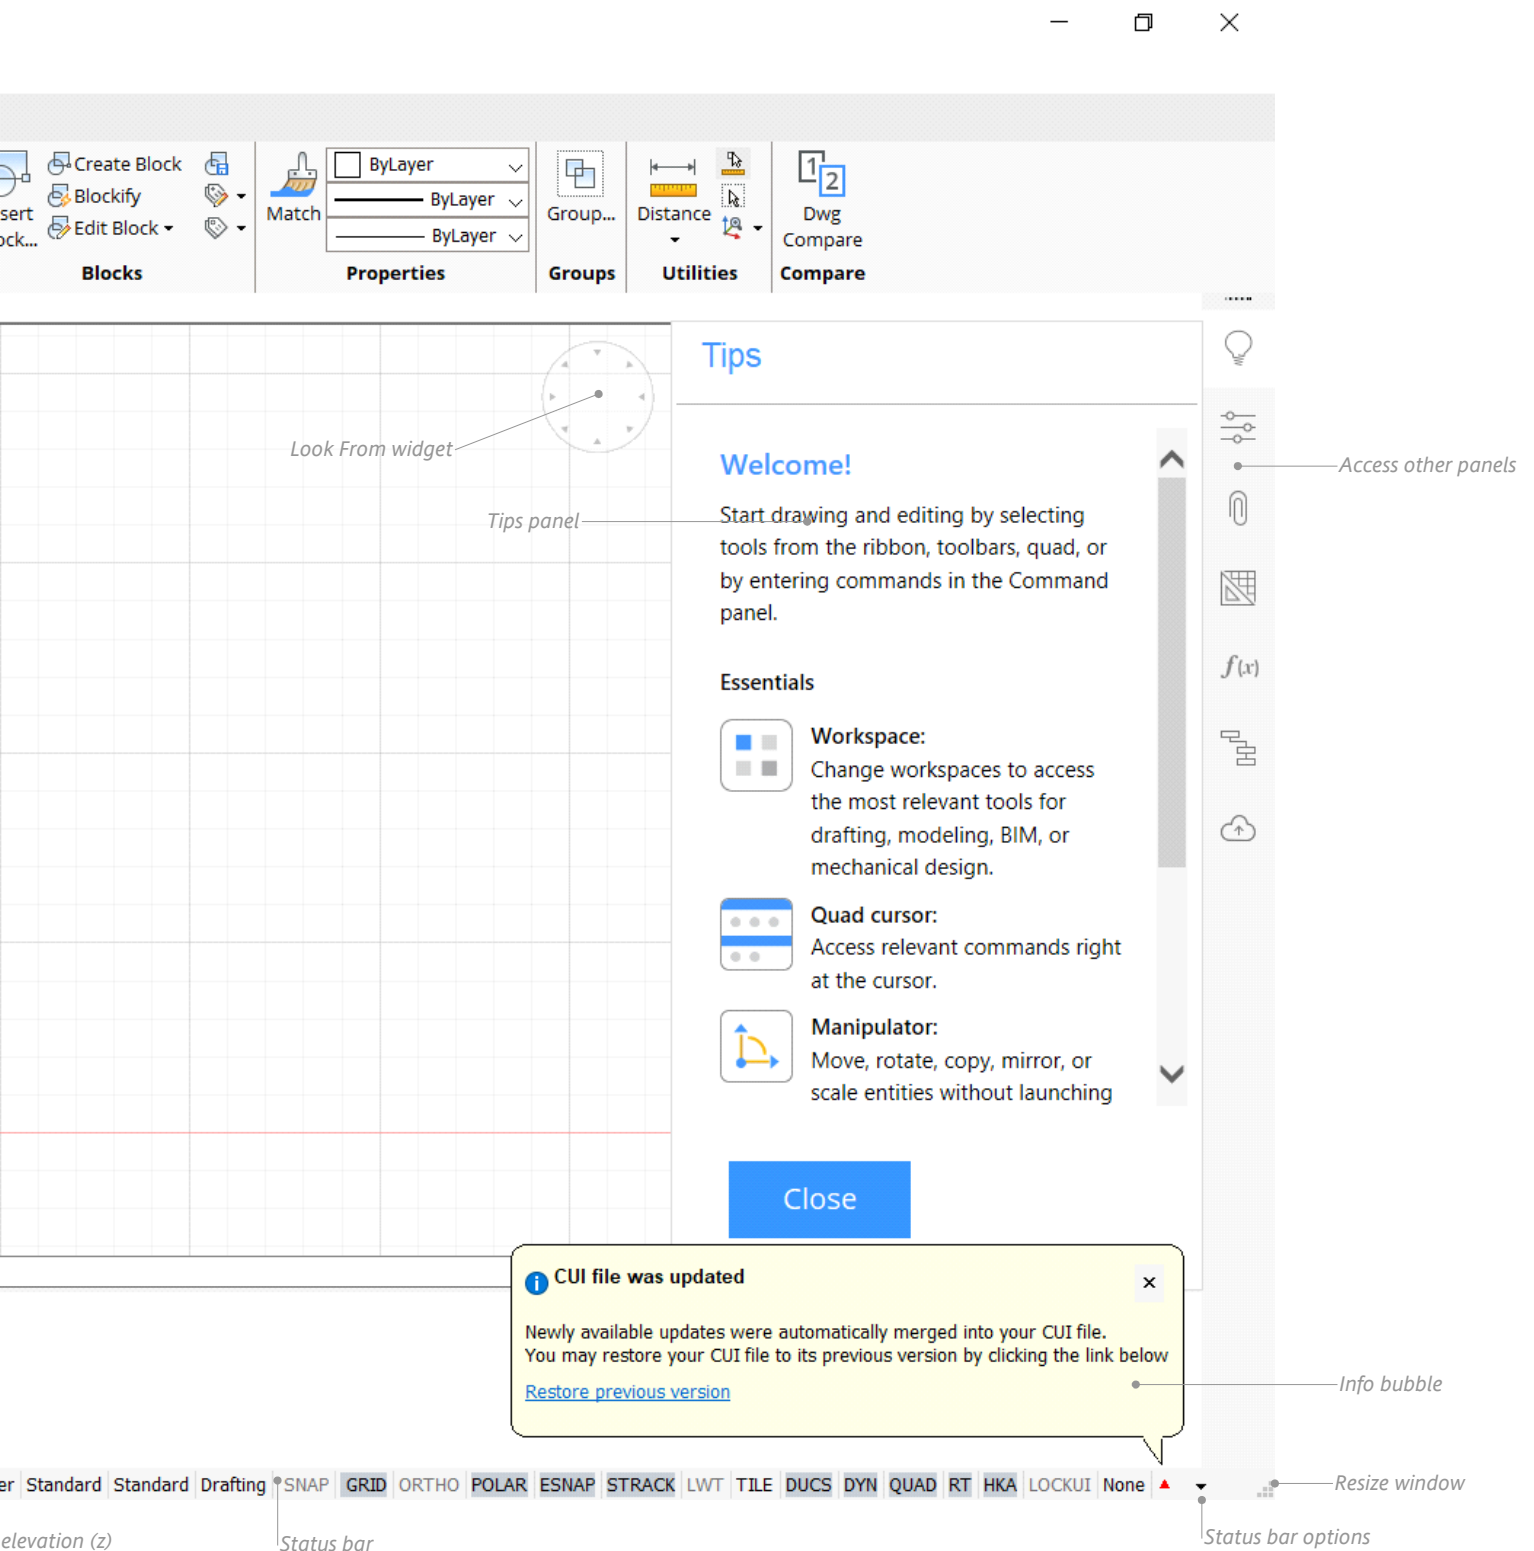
sert ock...

Create Block
Blockify
Edit Block

Blocks

Match

ByLayer
ByLayer
ByLayer

Properties

Group...

Groups

Distance

Utilities

Dwg Compare

Compare

Look From widget

Tips panel

Tips

Welcome!

Start drawing and editing by selecting tools from the ribbon, toolbars, quad, or by entering commands in the Command panel.

Essentials

Workspace:
Change workspaces to access the most relevant tools for drafting, modeling, BIM, or mechanical design.

Quad cursor:
Access relevant commands right at the cursor.

Manipulator:
Move, rotate, copy, mirror, or scale entities without launching

Close

Access other panels

CUI file was updated

Newly available updates were automatically merged into your CUI file.
You may restore your CUI file to its previous version by clicking the link below

Restore previous version

Info bubble

er Standard Standard Drafting SNAP GRID ORTHO POLAR ESNAP STRACK LWT TILE DUCS DYN QUAD RT HKA LOCKUI None

Resize window

elevation (z)

Status bar

Status bar options